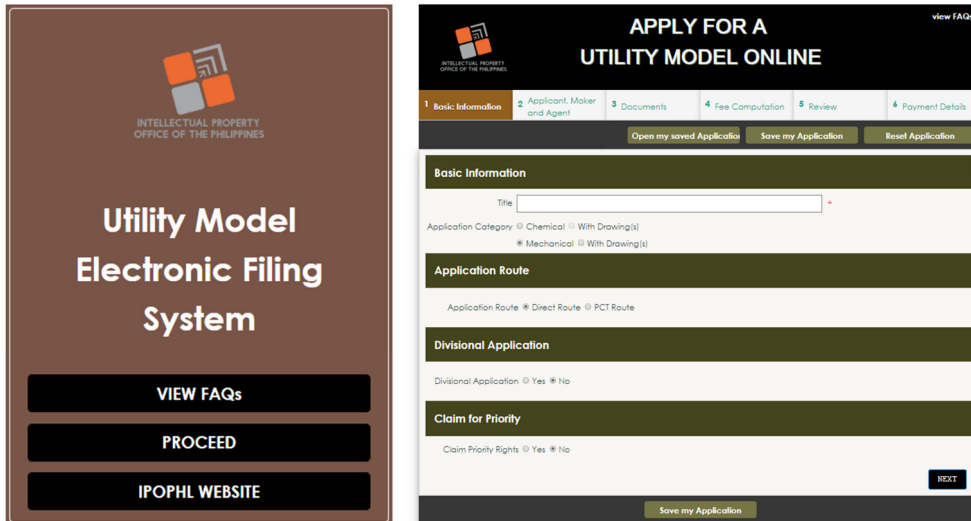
INTELLECTUAL PROPERTY OFFICE OF THE PHILIPPINES

Utility Model Electronic Filing System

VIEW FAQs

PROCEED

IPOPHL WEBSITE

INTELLECTUAL PROPERTY OFFICE OF THE PHILIPPINES

APPLY FOR A UTILITY MODEL ONLINE

view FAQs

1 Basic Information
2 Applicant, Maker and Agent
3 Documents
4 Fee Computation
5 Review
6 Payment Details

Open my saved Application
Save my Application
Reset Application

Basic Information

Title *

Application Category Chemical With Drawing(s)
Mechanical With Drawing(s)

Application Route

Application Route Direct Route PCT Route

Divisional Application

Divisional Application Yes No

Claim for Priority

Claim Priority Rights Yes No

NEXT

Save my Application